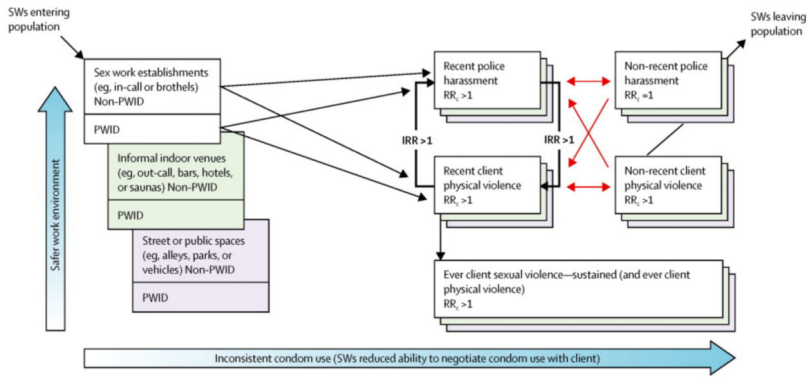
SWs entering population

SWs leaving population

Sex work establishments (eg, in-call or brothels) Non-PWID

PWID

Informal indoor venues (eg, out-call, bars, hotels, or saunas) Non-PWID

PWID

Street or public spaces (eg, alleys, parks, or vehicles) Non-PWID

PWID

Safer work environment

Recent police harassment $RR_c > 1$

Non-recent police harassment $RR_c = 1$

IRR >1

IRR >1

Recent client physical violence $RR_c > 1$

Non-recent client physical violence $RR_c > 1$

Ever client sexual violence—sustained (and ever client physical violence) $RR_c > 1$

Inconsistent condom use (SWs reduced ability to negotiate condom use with client)